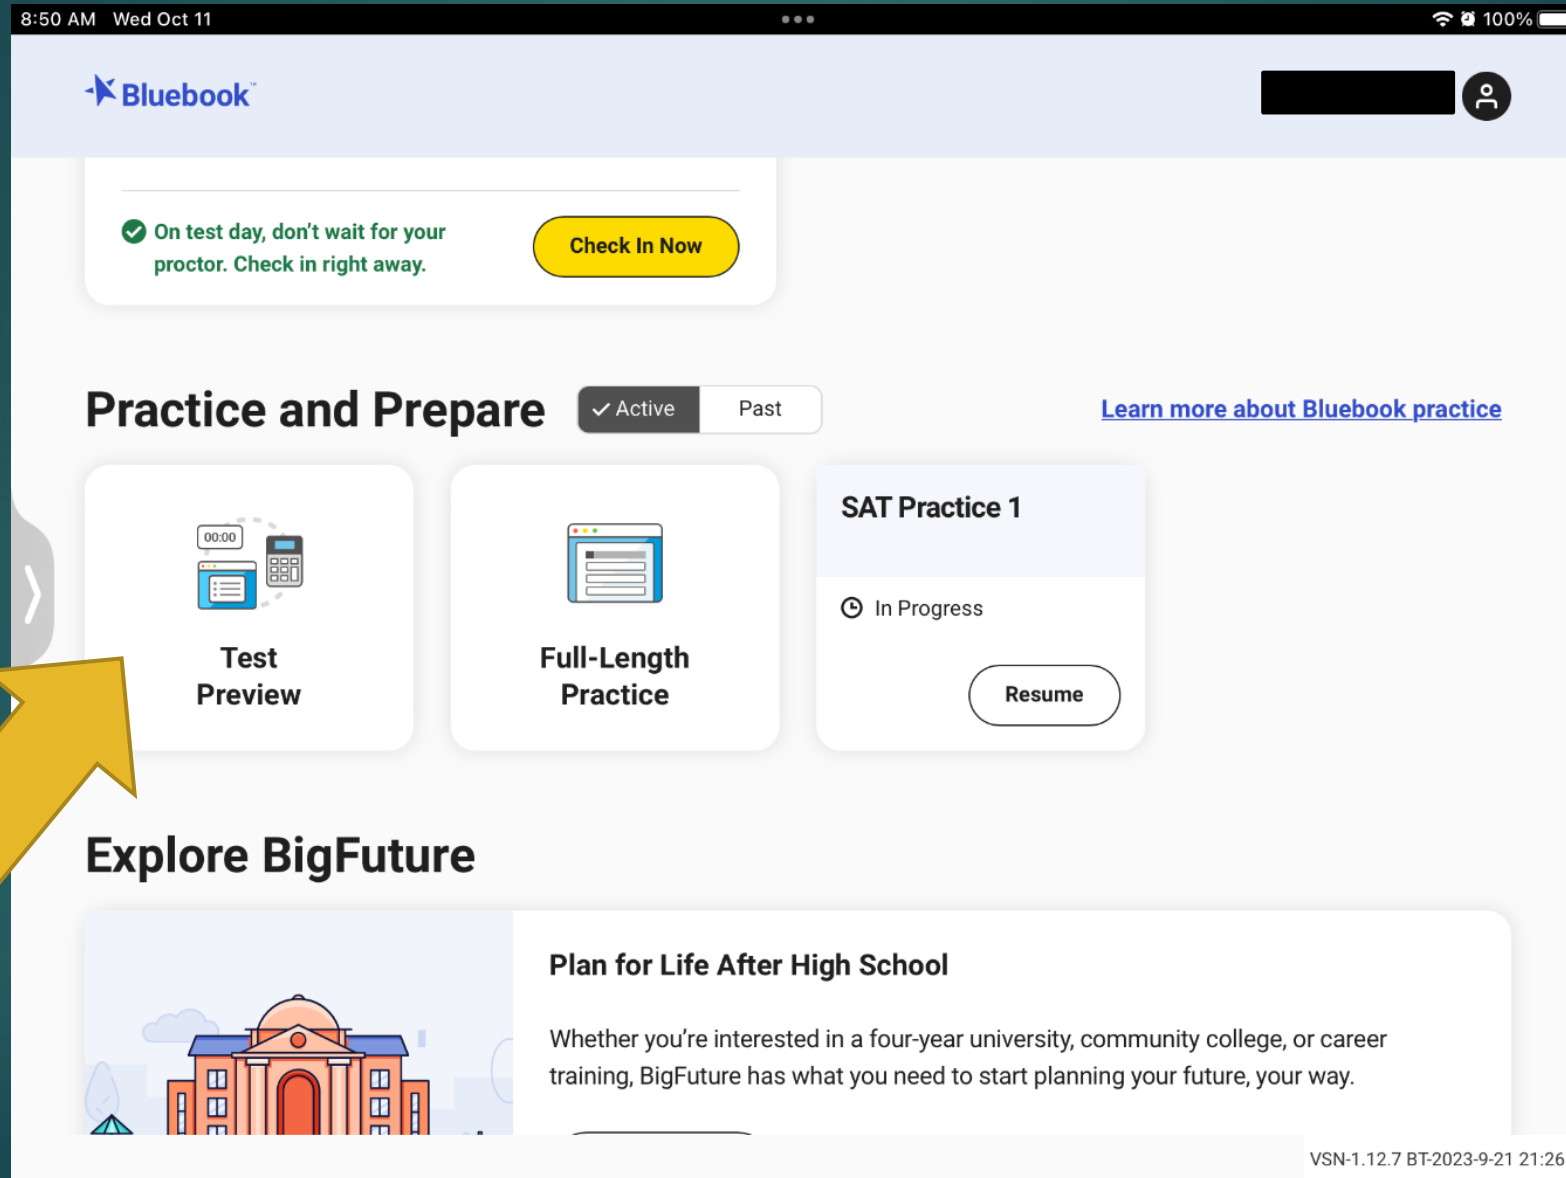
8:50 AM Wed Oct 11

100%

Bluebook™

On test day, don't wait for your proctor. Check in right away.

Check In Now

Practice and Prepare

Active

Past

Learn more about Bluebook practice

00:00

Test Preview

Full-Length Practice

SAT Practice 1

In Progress

Resume

Explore BigFuture

Plan for Life After High School

Whether you're interested in a four-year university, community college, or career training, BigFuture has what you need to start planning your future, your way.

VSN-1.12.7 BT-2023-9-21 21:26